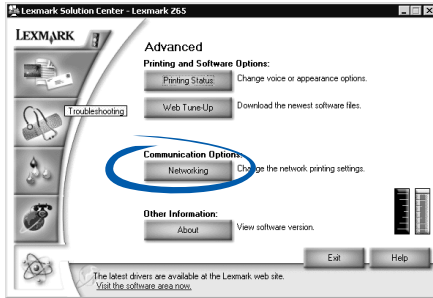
Lexmark Solution Center - Lexmark Z65

LEXMARK

Advanced

Printing and Software Options:

Printing Status

Change voice or appearance options.

Web Tune-Up

Download the newest software files.

Troubleshooting

Communication Options:

Networking

Change the network printing settings.

Other Information:

About

View software version.

Exit

Help

The latest drivers are available at the Lexmark web site.
Visit the software area now.